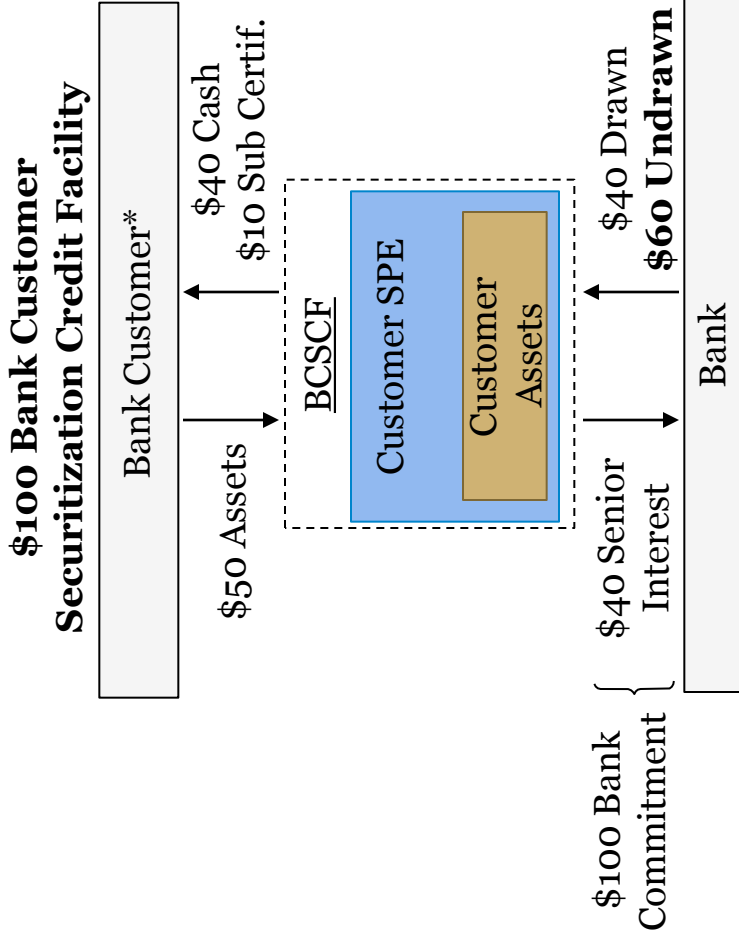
**$100 Bank Customer Securitization Credit Facility**

Bank Customer*

$50 Assets

$40 Cash
$10 Sub Certif.

BCSCF

Customer SPE

Customer Assets

$40 Senior Interest

$40 Drawn
**$60 Undrawn**

$100 Bank Commitment

Bank